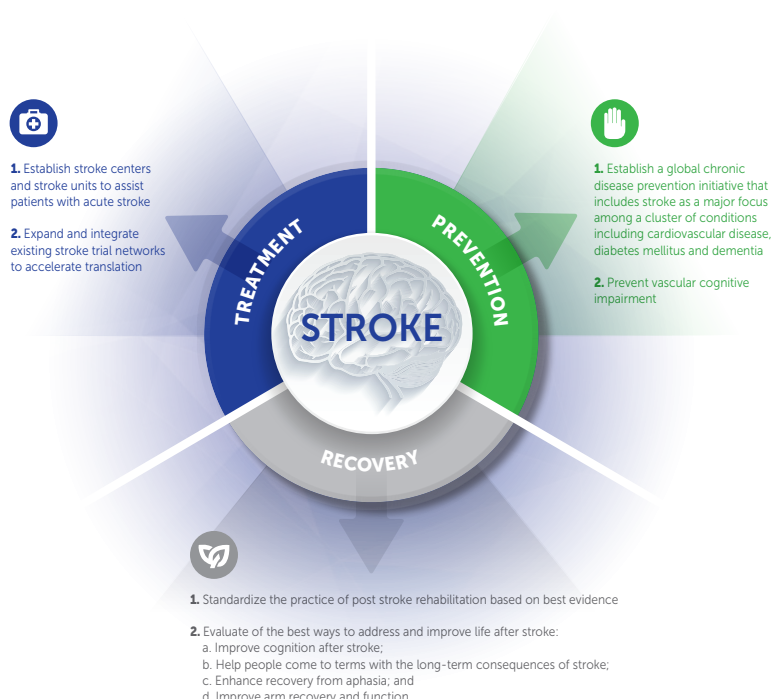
**1.** Establish stroke centers and stroke units to assist patients with acute stroke

**2.** Expand and integrate existing stroke trial networks to accelerate translation

TREATMENT

PREVENTION

STROKE

RECOVERY

**1.** Establish a global chronic disease prevention initiative that includes stroke as a major focus among a cluster of conditions including cardiovascular disease, diabetes mellitus and dementia

**2.** Prevent vascular cognitive impairment

**1.** Standardize the practice of post stroke rehabilitation based on best evidence

**2.** Evaluate of the best ways to address and improve life after stroke:
a. Improve cognition after stroke;
b. Help people come to terms with the long-term consequences of stroke;
c. Enhance recovery from aphasia; and
d. Improve arm recovery and function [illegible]